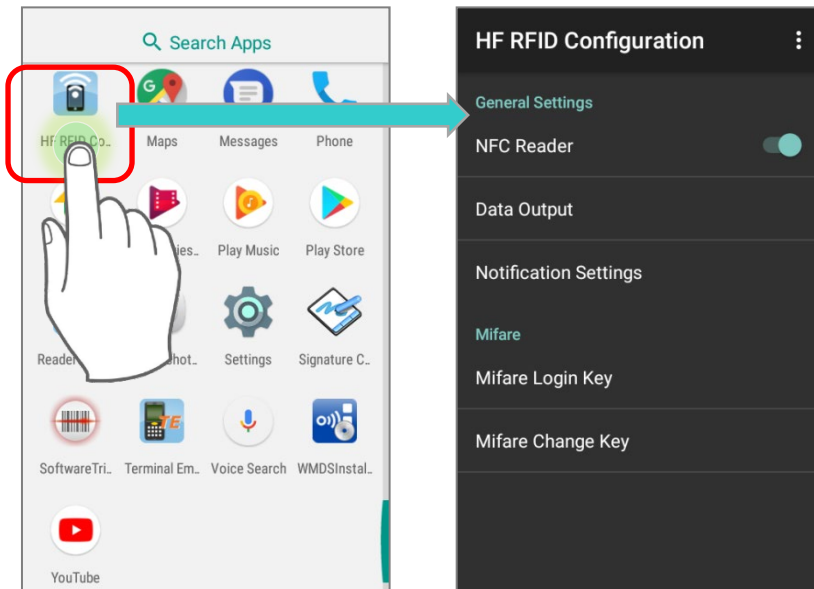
Search Apps

HF RFID Co...
Maps
Messages
Phone
...ies...
Play Music
Play Store
Reader...
...hot...
Settings
Signature C...
SoftwareTri...
Terminal Em...
Voice Search
WMDSInstal...
YouTube

HF RFID Configuration

General Settings
NFC Reader
Data Output
Notification Settings
Mifare
Mifare Login Key
Mifare Change Key